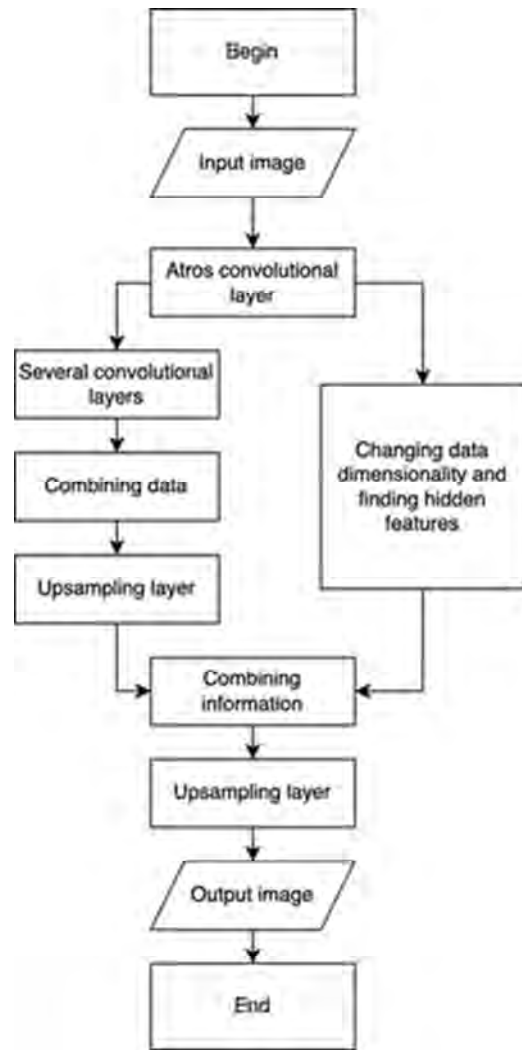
Begin

Input image

Atros convolutional layer

Several convolutional layers

Combining data

Upsampling layer

Changing data dimensionality and finding hidden features

Combining information

Upsampling layer

Output image

End